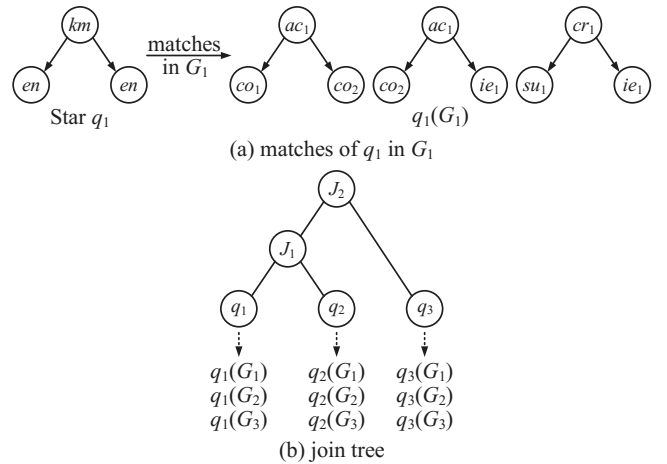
$km$

$en$ $en$

Star $q_1$

matches in $G_1$

$ac_1$

$co_1$ $co_2$

$ac_1$

$co_2$ $ie_1$

$cr_1$

$su_1$ $ie_1$

$q_1(G_1)$

(a) matches of $q_1$ in $G_1$

$J_2$

$J_1$

$q_1$ $q_2$ $q_3$

$q_1(G_1)$
$q_1(G_2)$
$q_1(G_3)$

$q_2(G_1)$
$q_2(G_2)$
$q_2(G_3)$

$q_3(G_1)$
$q_3(G_2)$
$q_3(G_3)$

(b) join tree